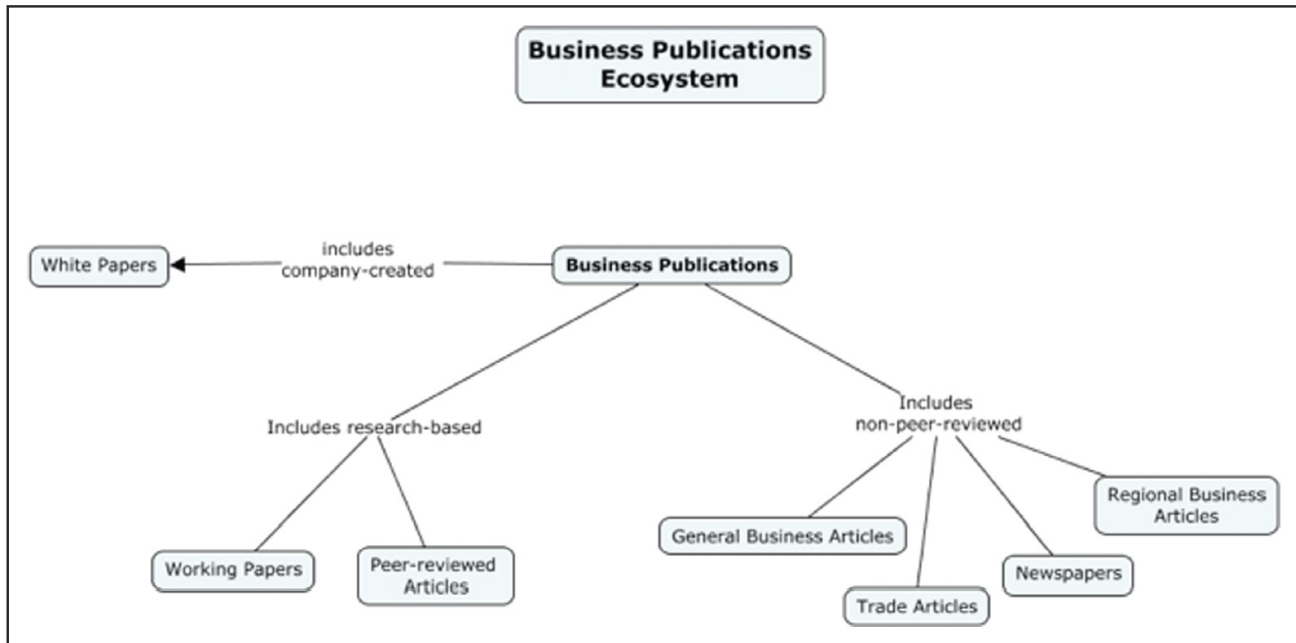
Business Publications Ecosystem

White Papers

includes company-created

Business Publications

Includes research-based

Includes non-peer-reviewed

Working Papers

Peer-reviewed Articles

General Business Articles

Trade Articles

Newspapers

Regional Business Articles